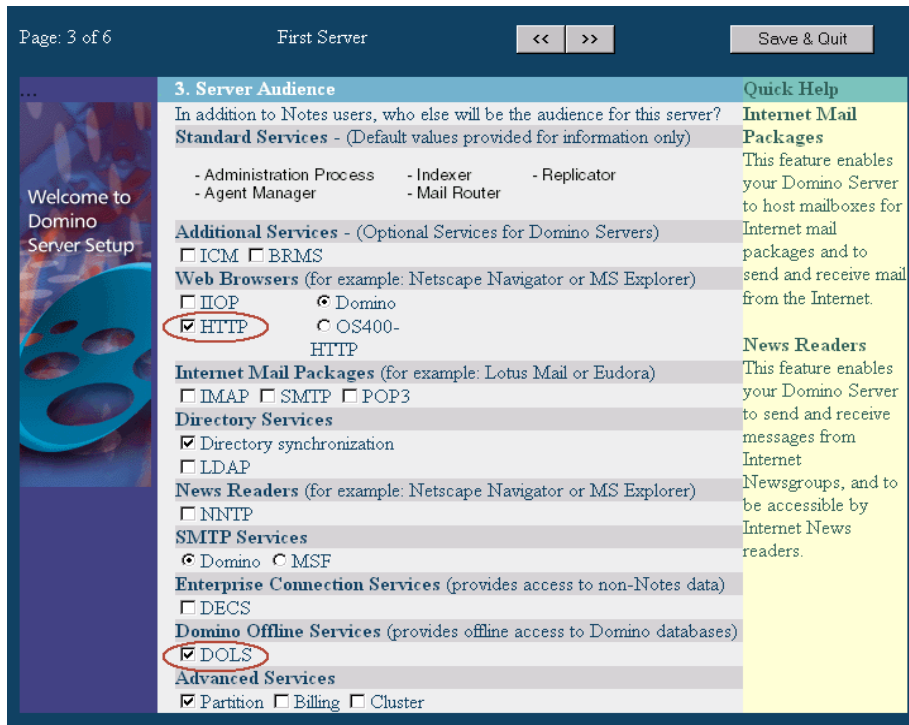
Page: 3 of 6

First Server

<<

>>

Save & Quit

...

Welcome to Domino Server Setup

3. Server Audience

In addition to Notes users, who else will be the audience for this server?

Standard Services - (Default values provided for information only)

- Administration Process
- Agent Manager
- Indexer
- Mail Router
- Replicator

Additional Services - (Optional Services for Domino Servers)

☐ ICM ☐ BRMS

Web Browsers (for example: Netscape Navigator or MS Explorer)

☐ IIOP
☑ HTTP
◉ Domino
○ OS400-HTTP

Internet Mail Packages (for example: Lotus Mail or Eudora)

☐ IMAP ☐ SMTP ☐ POP3

Directory Services

☑ Directory synchronization
☐ LDAP

News Readers (for example: Netscape Navigator or MS Explorer)

☐ NNTP

SMTP Services

◉ Domino ○ MSF

Enterprise Connection Services (provides access to non-Notes data)

☐ DECS

Domino Offline Services (provides offline access to Domino databases)

☑ DOLS

Advanced Services

☑ Partition ☐ Billing ☐ Cluster

Quick Help

Internet Mail Packages

This feature enables your Domino Server to host mailboxes for Internet mail packages and to send and receive mail from the Internet.

News Readers

This feature enables your Domino Server to send and receive messages from Internet Newsgroups, and to be accessible by Internet News readers.